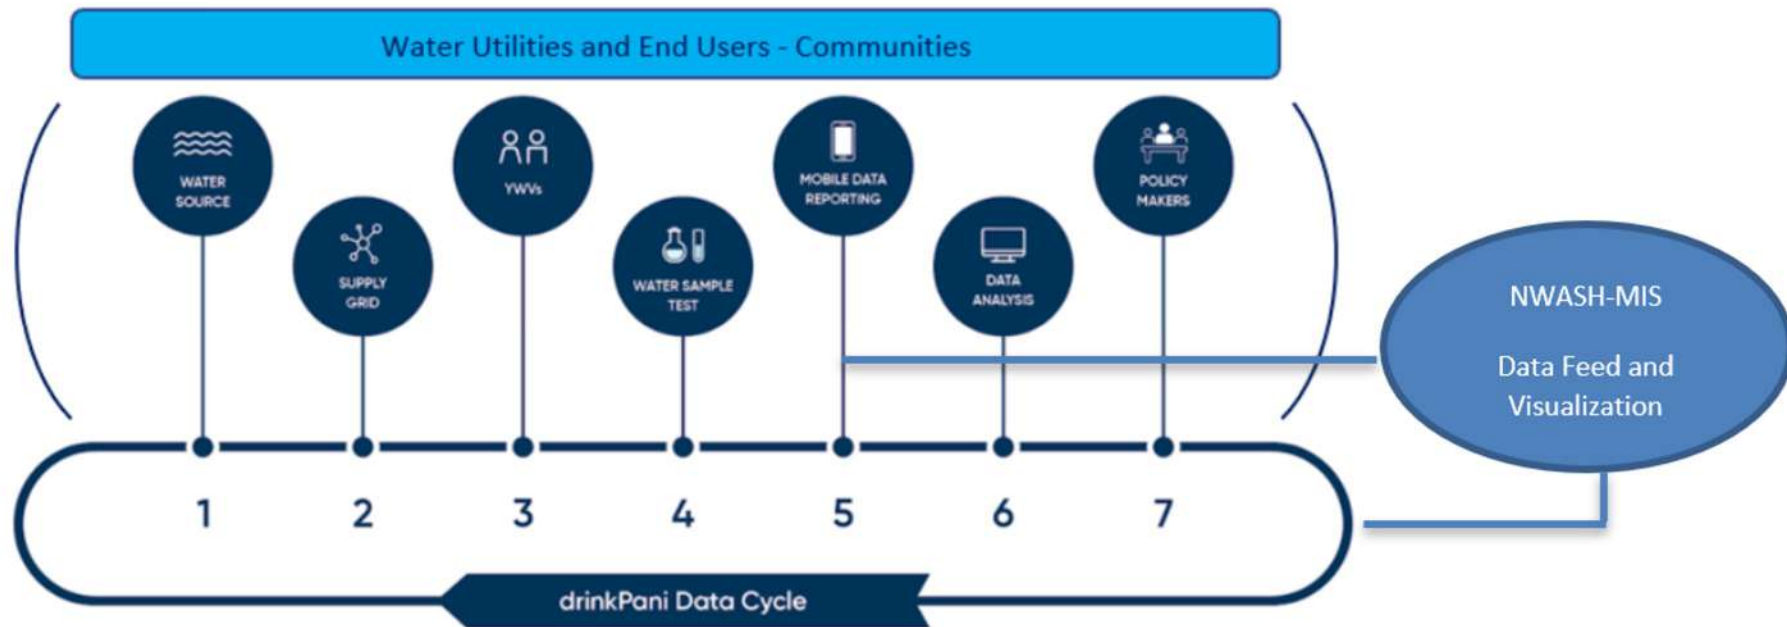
Water Utilities and End Users - Communities

WATER SOURCE

SUPPLY GRID

YWVs

WATER SAMPLE TEST

MOBILE DATA REPORTING

DATA ANALYSIS

POLICY MAKERS

NWASH-MIS

Data Feed and Visualization

1

2

3

4

5

6

7

drinkPani Data Cycle